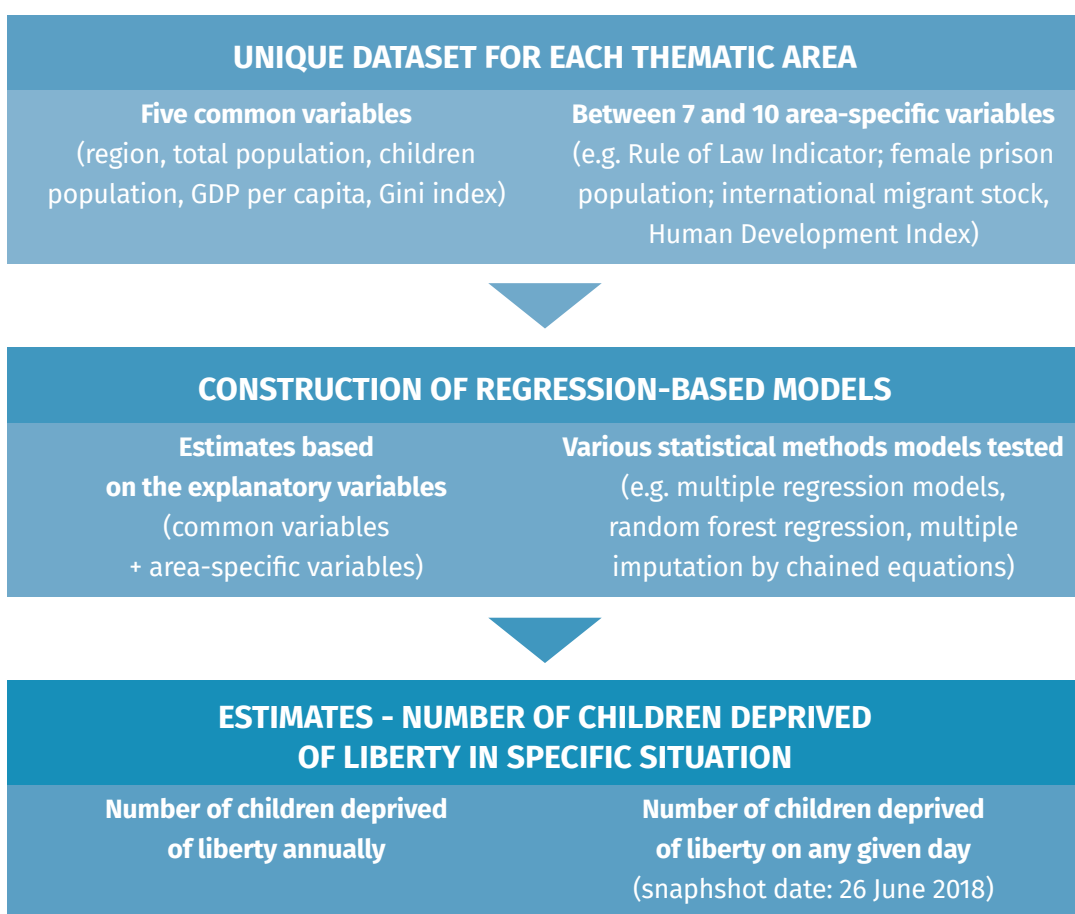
UNIQUE DATASET FOR EACH THEMATIC AREA

Five common variables
(region, total population, children population, GDP per capita, Gini index)

Between 7 and 10 area-specific variables
(e.g. Rule of Law Indicator; female prison population; international migrant stock, Human Development Index)

CONSTRUCTION OF REGRESSION-BASED MODELS

Estimates based on the explanatory variables
(common variables + area-specific variables)

Various statistical methods models tested
(e.g. multiple regression models, random forest regression, multiple imputation by chained equations)

ESTIMATES - NUMBER OF CHILDREN DEPRIVED OF LIBERTY IN SPECIFIC SITUATION

Number of children deprived of liberty annually

Number of children deprived of liberty on any given day
(snapshot date: 26 June 2018)